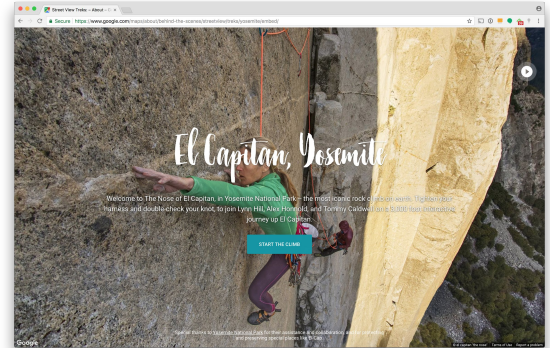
Street View Treks – About ×

Secure https://www.google.com/maps/about/behind-the-scenes/streetview/treks/yosemite/elcap/

El Capitan, Yosemite

Welcome to The Nose of El Capitan, in Yosemite National Park – the most iconic rock climb on earth. Tighten your harness and double-check your knot, to join Lynn Hill, Alex Honnold, and Tommy Caldwell on a 3,000-foot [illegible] journey up El Capitan.

START THE CLIMB

Special thanks to Yosemite National Park for their assistance in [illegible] and preserving special places like El Cap.

Google

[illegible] Terms of Use Report a problem